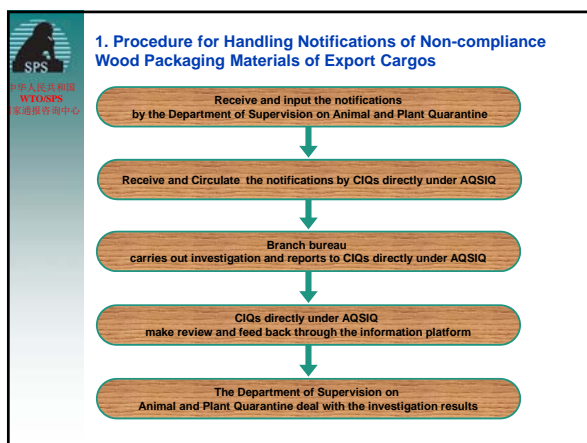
SPS

中华人民共和国
WTO/SPS
家通报咨询中心

1. Procedure for Handling Notifications of Non-compliance Wood Packaging Materials of Export Cargos

Receive and input the notifications by the Department of Supervision on Animal and Plant Quarantine

Receive and Circulate the notifications by CIQs directly under AQSIQ

Branch bureau carries out investigation and reports to CIQs directly under AQSIQ

CIQs directly under AQSIQ make review and feed back through the information platform

The Department of Supervision on Animal and Plant Quarantine deal with the investigation results